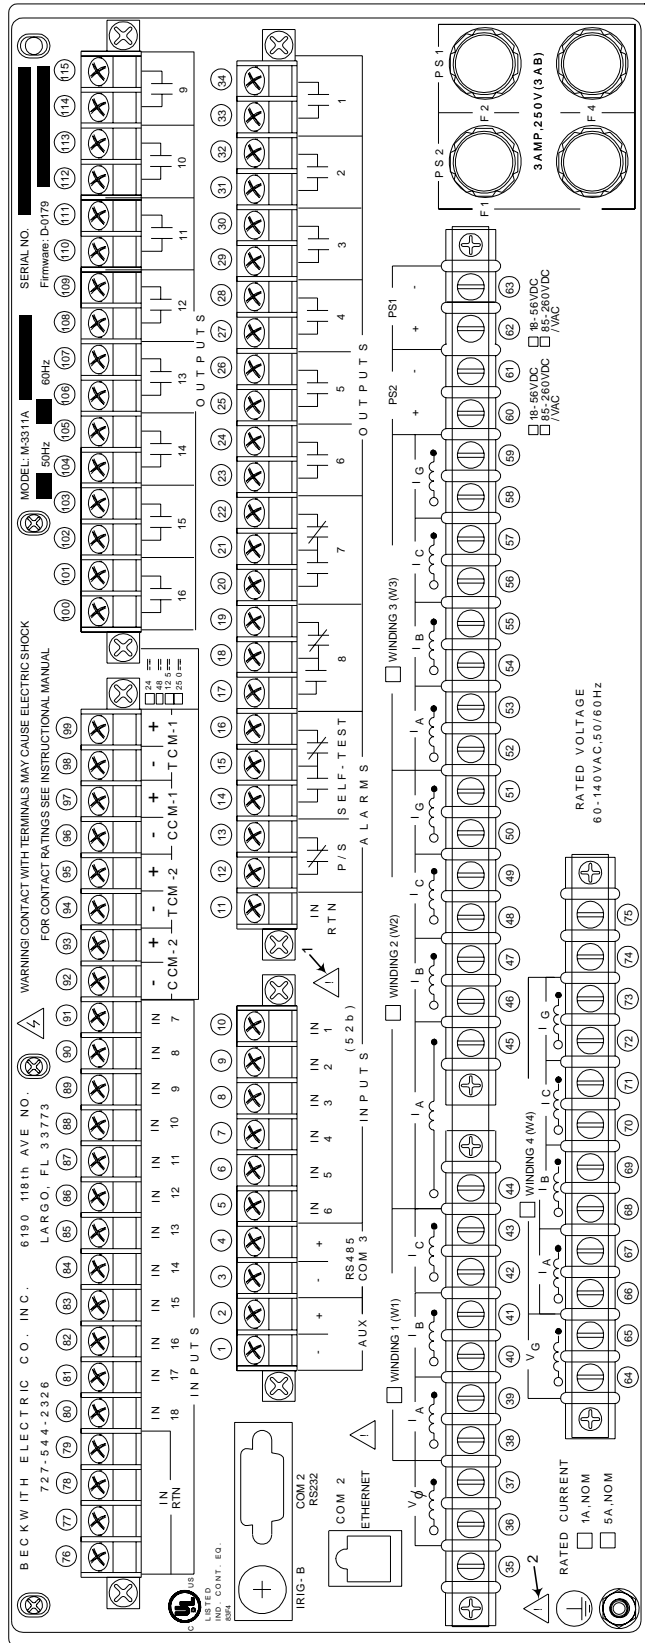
BECKWITH ELECTRIC CO. INC.
6190 118th AVE NO.
LARGO, FL 33773
727-544-2326

WARNING! CONTACT WITH TERMINALS MAY CAUSE ELECTRIC SHOCK
FOR CONTACT RATINGS SEE INSTRUCTIONAL MANUAL

MODEL: M-3311A
50Hz
60Hz
SERIAL NO.
Firmware: D-0179

76 77 78 79 80 81 82 83 84 85 86 87 88 89 90 91 92 93 94 95 96 97 98 99 100 101 102 103 104 105 106 107 108 109 110 111 112 113 114 115

IN RTN
IN 18
IN 17
IN 16
IN 15
IN 14
IN 13
IN 12
IN 11
IN 10
IN 9
IN 8
IN 7
INPUTS

- CCM-2 +
- TCM-2 +
- CCM-1 +
- TCM-1 +

24
48
125
250

16 15 14 13 12 11 10 9
OUTPUTS

1 2 3 4 5 6 7 8 9 10 11 12 13 14 15 16 17 18 19 20 21 22 23 24 25 26 27 28 29 30 31 32 33 34

- + AUX
- + RS485 COM 3
IN 6
IN 5
IN 4
IN 3
IN 2
IN 1
INPUTS (52b)
IN RTN
1

P/S
SELF-TEST
ALARMS
8 7 6 5 4 3 2 1
OUTPUTS

PS2 + -
PS1 + -
18-56VDC
85-260VDC /VAC
18-56VDC
85-260VDC /VAC

PS2 PS1
F1 F2 F3 F4
3AMP,250V(3AB)

LISTED IND. CONT. EQ. 83F4
IRIG-B
COM 2 RS232
COM 2 ETHERNET

WINDING 1 (W1)
WINDING 2 (W2)
WINDING 3 (W3)
WINDING 4 (W4)
$V_\varnothing$
$I_A$ $I_B$ $I_C$
$I_A$ $I_B$ $I_C$ $I_G$
$I_A$ $I_B$ $I_C$ $I_G$
$V_G$
$I_A$ $I_B$ $I_C$ $I_G$

35 36 37 38 39 40 41 42 43 44 45 46 47 48 49 50 51 52 53 54 55 56 57 58 59 60 61 62 63

64 65 66 67 68 69 70 71 72 73 74 75

RATED VOLTAGE
60-140VAC,50/60Hz

2
RATED CURRENT
1A,NOM
5A,NOM